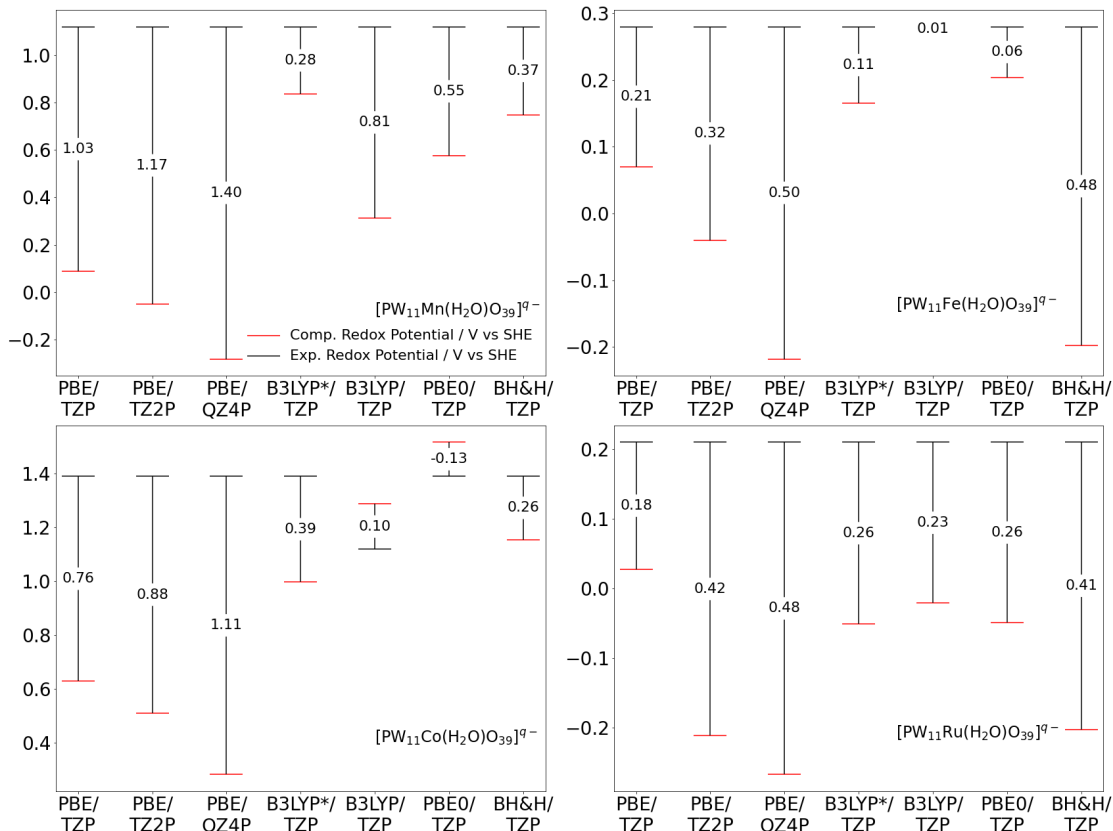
1.0
0.8
0.6
0.4
0.2
0.0
−0.2

1.03
1.17
1.40
0.28
0.81
0.55
0.37

$[PW_{11}Mn(H_2O)O_{39}]^{q-}$

Comp. Redox Potential / V vs SHE
Exp. Redox Potential / V vs SHE

PBE/ TZP
PBE/ TZ2P
PBE/ QZ4P
B3LYP*/ TZP
B3LYP/ TZP
PBE0/ TZP
BH&H/ TZP

0.3
0.2
0.1
0.0
−0.1
−0.2

0.21
0.32
0.50
0.11
0.01
0.06
0.48

$[PW_{11}Fe(H_2O)O_{39}]^{q-}$

PBE/ TZP
PBE/ TZ2P
PBE/ QZ4P
B3LYP*/ TZP
B3LYP/ TZP
PBE0/ TZP
BH&H/ TZP

1.4
1.2
1.0
0.8
0.6
0.4

0.76
0.88
1.11
0.39
0.10
-0.13
0.26

$[PW_{11}Co(H_2O)O_{39}]^{q-}$

PBE/ TZP
PBE/ TZ2P
PBE/ QZ4P
B3LYP*/ TZP
B3LYP/ TZP
PBE0/ TZP
BH&H/ TZP

0.2
0.1
0.0
−0.1
−0.2

0.18
0.42
0.48
0.26
0.23
0.26
0.41

$[PW_{11}Ru(H_2O)O_{39}]^{q-}$

PBE/ TZP
PBE/ TZ2P
PBE/ QZ4P
B3LYP*/ TZP
B3LYP/ TZP
PBE0/ TZP
BH&H/ TZP